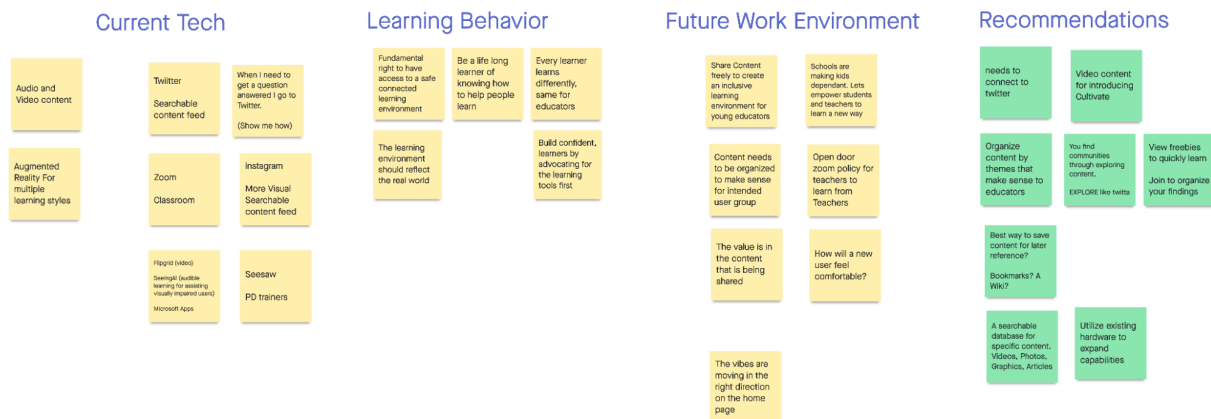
Current Tech

Audio and Video content

Augmented Reality For multiple learning styles

Twitter

Searchable content feed

When I need to get a question answered I go to Twitter.

(Show me how)

Zoom

Classroom

Instagram

More Visual Searchable content feed

Flipgrid (video)

SeeingAI (audible learning for assisting visually impaired users)

Microsoft Apps

Seesaw

PD trainers

Learning Behavior

Fundamental right to have access to a safe connected learning environment

Be a life long learner of knowing how to help people learn

Every learner learns differently, same for educators

The learning environment should reflect the real world

Build confident, learners by advocating for the learning tools first

Future Work Environment

Share Content freely to create an inclusive learning environment for young educators

Schools are making kids dependant. Lets empower students and teachers to learn a new way

Content needs to be organized to make sense for intended user group

Open door zoom policy for teachers to learn from Teachers

The value is in the content that is being shared

How will a new user feel comfortable?

The vibes are moving in the right direction on the home page

Recommendations

needs to connect to twitter

Video content for introducing Cultivate

Organize content by themes that make sense to educators

You find communities through exploring content.

EXPLORE like twitta

View freebies to quickly learn

Join to organize your findings

Best way to save content for later reference?

Bookmarks? A Wiki?

A searchable database for specific content. Videos, Photos, Graphics, Articles

Utilize existing hardware to expand capabilities